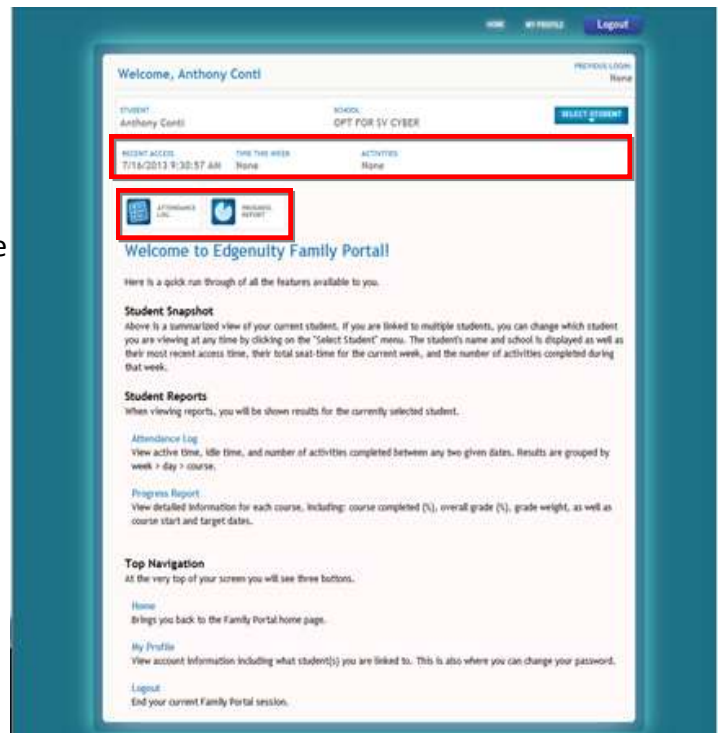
HOME MY PROFILE Logout

Welcome, Anthony Conti

PREVIOUS LOGIN
None

STUDENT
Anthony Conti

SCHOOL
OPT FOR SV CYBER

SELECT STUDENT

RECENT ACCESS
7/16/2013 9:30:57 AM

TIME THIS WEEK
None

ACTIVITIES
None

ATTENDANCE LOG

PROGRESS REPORT

e

Welcome to Edgenuity Family Portal!

Here is a quick run through of all the features available to you.

Student Snapshot
Above is a summarized view of your current student. If you are linked to multiple students, you can change which student you are viewing at any time by clicking on the "Select Student" menu. The student's name and school is displayed as well as their most recent access time, their total seat-time for the current week, and the number of activities completed during that week.

Student Reports
When viewing reports, you will be shown results for the currently selected student.

Attendance Log
View active time, idle time, and number of activities completed between any two given dates. Results are grouped by week > day > course.

Progress Report
View detailed information for each course, including: course completed (%), overall grade (%), grade weight, as well as course start and target dates.

Top Navigation
At the very top of your screen you will see three buttons.

Home
Brings you back to the Family Portal home page.

My Profile
View account information including what student(s) you are linked to. This is also where you can change your password.

Logout
End your current Family Portal session.